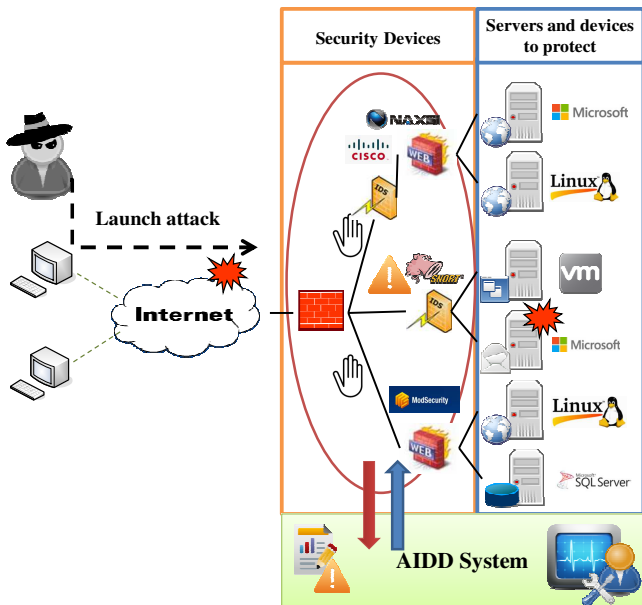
Security Devices

Servers and devices to protect

Launch attack

Internet

NAXSI

CISCO

WEB

IDS

SNORT

IDS

ModSecurity

WEB

Microsoft

Linux

vm

Microsoft

Linux

Microsoft SQL Server

AIDD System